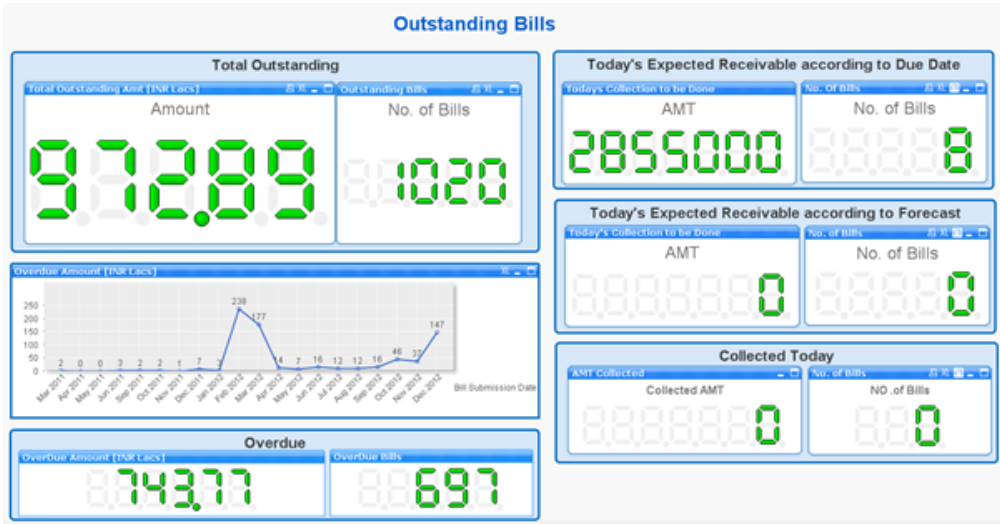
Outstanding Bills

Total Outstanding

Total Outstanding Amt [INR Lacs]

Amount

972.89

Outstanding Bills

No. of Bills

1020

Overdue Amount [INR Lacs]

| | |
|---|---|
| Mar 2011 | 2 |
| Apr 2011 | 0 |
| May 2011 | 0 |
| Jun 2011 | 3 |
| Sep 2011 | 2 |
| Oct 2011 | 2 |
| Nov 2011 | 1 |
| Dec 2011 | 7 |
| Jan 2012 | 3 |
| Feb 2012 | 238 |
| Mar 2012 | 177 |
| Apr 2012 | 14 |
| May 2012 | 7 |
| Jun 2012 | 16 |
| Jul 2012 | 12 |
| Aug 2012 | 12 |
| Sep 2012 | 16 |
| Oct 2012 | 46 |
| Nov 2012 | 33 |
| Dec 2012 | 147 |

250 200 150 100 50 0

Bill Submission Date

Overdue

OverDue Amount [INR Lacs]

743.77

OverDue Bills

697

Today's Expected Receivable according to Due Date

Todays Collection to be Done

AMT

2855000

No. Of Bills

No. of Bills

8

Today's Expected Receivable according to Forecast

Today's Collection to be Done

AMT

0

No. of Bills

No. of Bills

0

Collected Today

AMT Collected

Collected AMT

0

No. of Bills

NO .of Bills

0